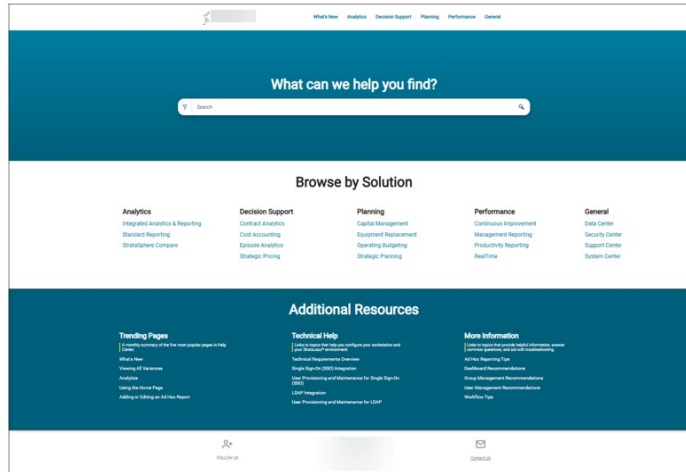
What's New Analytics Decision Support Planning Performance General

What can we help you find?

Search

Browse by Solution

Analytics
Integrated Analytics & Reporting
Standard Reporting
StrataSphere Compare

Decision Support
Contract Analytics
Cost Accounting
Episode Analytics
Strategic Pricing

Planning
Capital Management
Equipment Replacement
Operating Budgeting
Strategic Planning

Performance
Continuous Improvement
Management Reporting
Productivity Reporting
RealTime

General
Data Center
Security Center
Support Center
System Center

Additional Resources

Trending Pages
A monthly summary of the five most popular pages in Help Center.
What's New
Viewing All Variances
Analytics
Using the Home Page
Adding or Editing an Ad Hoc Report

Technical Help
Links to topics that help you configure your workstation and your StrataJazz® environment.
Technical Requirements Overview
Single Sign-On (SSO) Integration
User Provisioning and Maintenance for Single Sign-On (SSO)
LDAP Integration
User Provisioning and Maintenance for LDAP

More Information
Links to topics that provide helpful information, answer common questions, and aid with troubleshooting.
Ad Hoc Reporting Tips
Dashboard Recommendations
Group Management Recommendations
User Management Recommendations
Workflow Tips

FOLLOW US

Contact Us